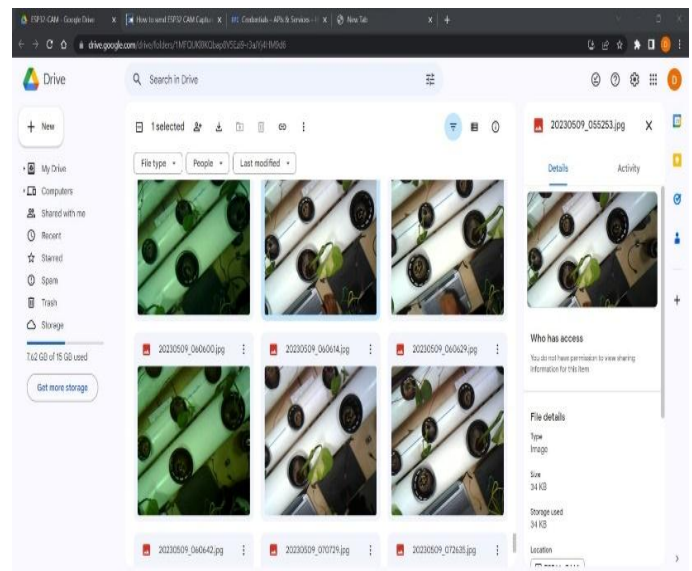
ESP32-CAM - Google Drive
How to send ESP32 CAM Captur
Credentials – APIs & Services
New Tab

drive.google.com/drive/folders/1MFQUK0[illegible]

Drive
Search in Drive

+ New
My Drive
Computers
Shared with me
Recent
Starred
Spam
Trash
Storage
7.62 GB of 15 GB used
Get more storage

1 selected

File type
People
Last modified

20230509_060600.jpg
20230509_060614.jpg
20230509_060629.jpg
20230509_060642.jpg
20230509_070729.jpg
20230509_072635.jpg

20230509_055253.jpg
X
Details
Activity

Who has access
You do not have permission to view sharing information for this item

File details
Type
Image
Size
34 KB
Storage used
34 KB
Location
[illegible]